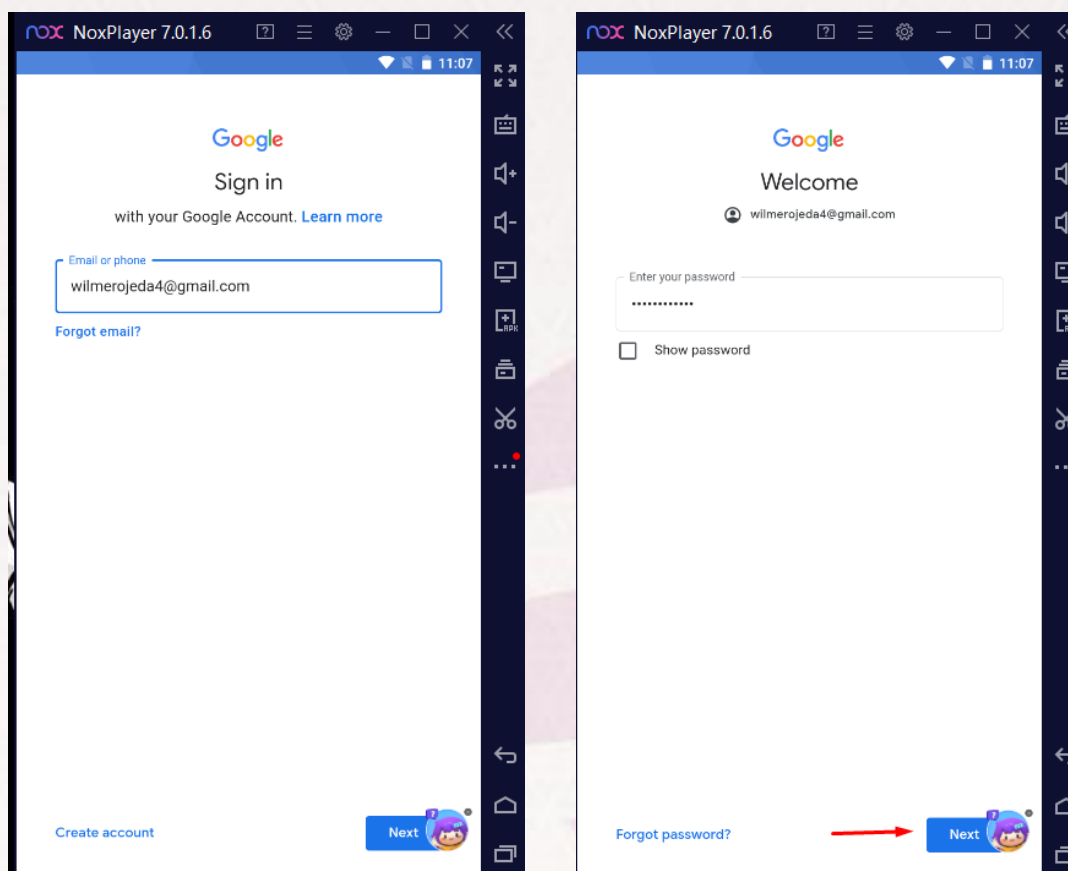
nox NoxPlayer 7.0.1.6

11:07

Google

Sign in

with your Google Account. Learn more

Email or phone

wilmerojeda4@gmail.com

Forgot email?

Create account

Next

nox NoxPlayer 7.0.1.6

11:07

Google

Welcome

wilmerojeda4@gmail.com

Enter your password

••••••••••••

Show password

Forgot password?

Next